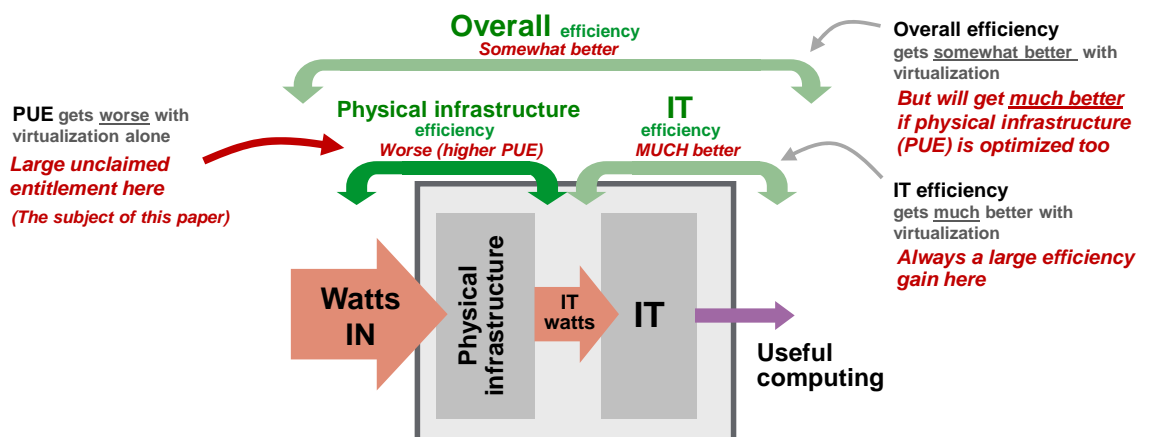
Overall efficiency
Somewhat better

Overall efficiency gets somewhat better with virtualization
But will get much better if physical infrastructure (PUE) is optimized too

PUE gets worse with virtualization alone
Large unclaimed entitlement here
(The subject of this paper)

Physical infrastructure efficiency
Worse (higher PUE)

IT efficiency
MUCH better

IT efficiency gets much better with virtualization
Always a large efficiency gain here

Watts IN

Physical infrastructure

IT watts

IT

Useful computing